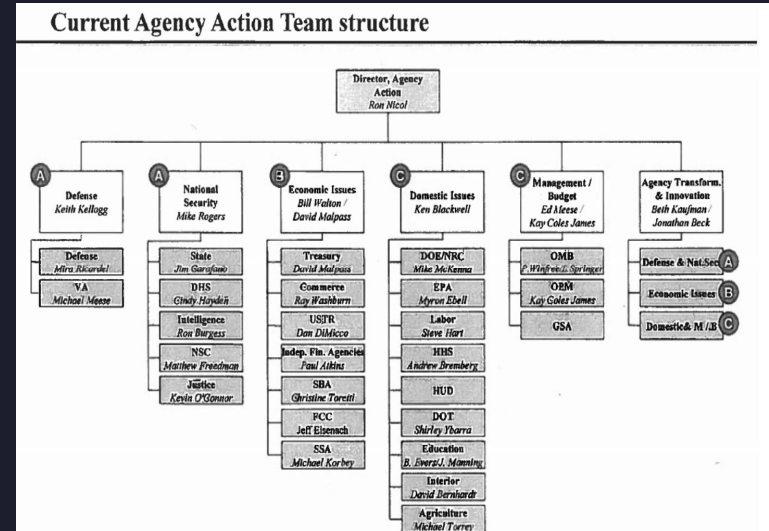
Current Agency Action Team structure

Director, Agency Action
Ron Nicol

A
Defense
Keith Kellogg

Defense
Mira Ricardel

VA
Michael Meese

A
National Security
Mike Rogers

State
Jim Garofalo

DHS
Cindy Hayden

Intelligence
Ron Burgess

NSC
Matthew Freedman

Justice
Kevin O'Connor

B
Economic Issues
Bill Walton / David Malpass

Treasury
David Malpass

Commerce
Ray Washburn

USTR
Dan DiMicco

Indep. Fin. Agencies
Paul Atkins

SBA
Christine Toretti

FCC
Jeff Eisenach

SSA
Michael Korbey

C
Domestic Issues
Ken Blackwell

DOE/NRC
Mike McKenna

EPA
Myron Ebell

Labor
Steve Hart

HHS
Andrew Bremberg

HUD

DOT
Shirley Ybarra

Education
B. Evers/J. Manning

Interior
David Bernhardt

Agriculture
Michael Torrey

C
Management / Budget
Ed Meese / Kay Coles James

OMB
P.Winfree/L.Springer

OPM
Kay Coles James

GSA

Agency Transform. & Innovation
Beth Kaufman / Jonathan Beck

Defense & Nat.Sec A

Economic Issues B

Domestic& M./B C